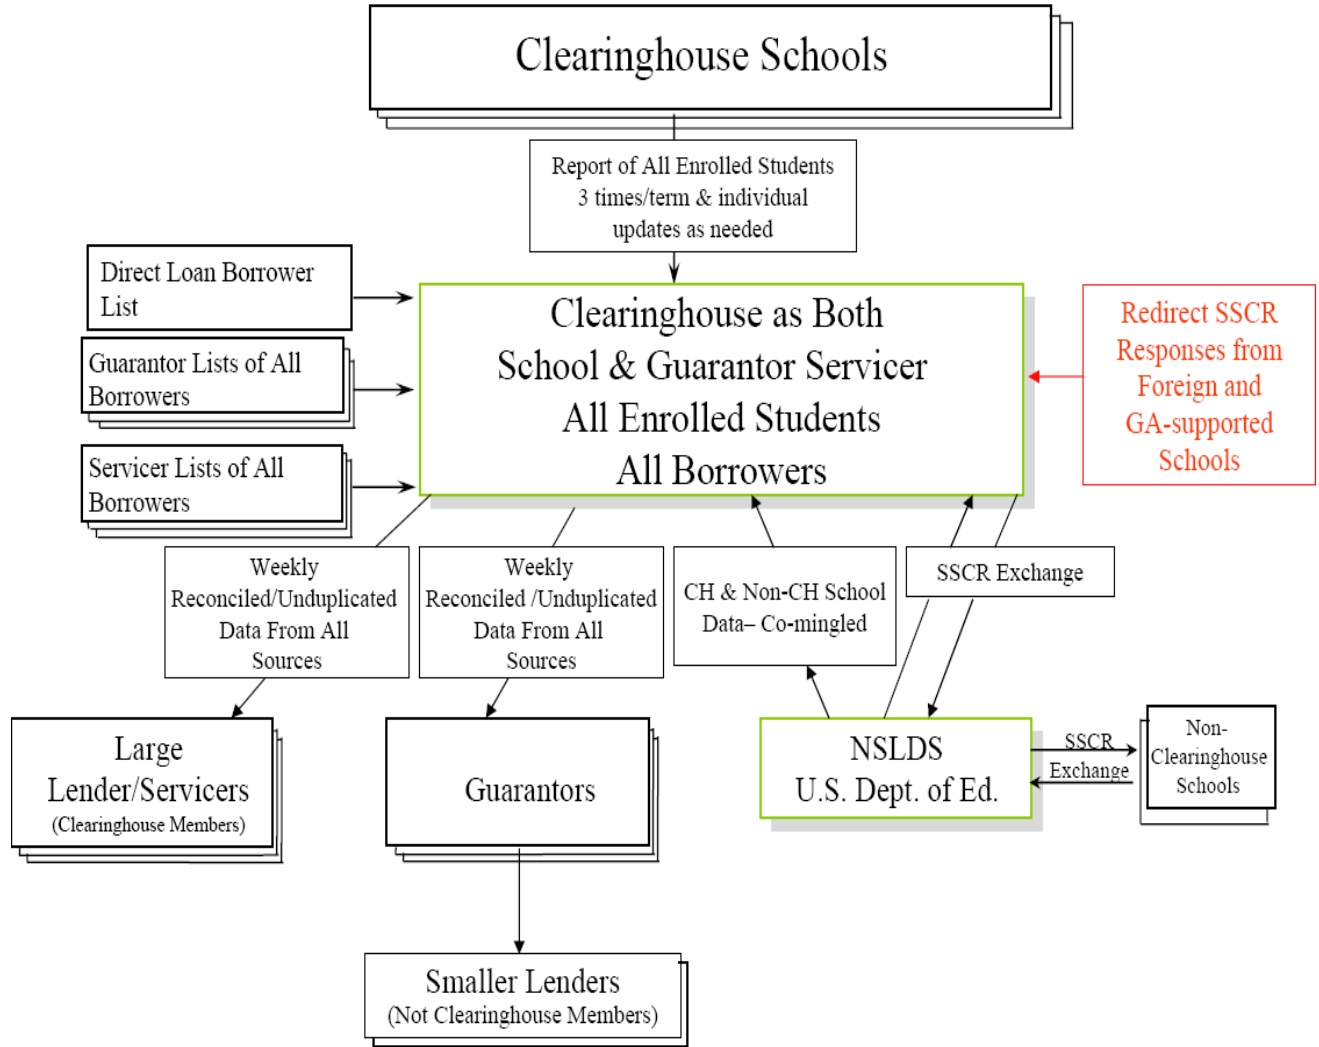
Clearinghouse Schools

Report of All Enrolled Students 3 times/term & individual updates as needed

Direct Loan Borrower List

Guarantor Lists of All Borrowers

Servicer Lists of All Borrowers

Clearinghouse as Both School & Guarantor Servicer All Enrolled Students All Borrowers

Redirect SSCR Responses from Foreign and GA-supported Schools

Weekly Reconciled/Unduplicated Data From All Sources

Weekly Reconciled /Unduplicated Data From All Sources

CH & Non-CH School Data– Co-mingled

SSCR Exchange

Large Lender/Servicers (Clearinghouse Members)

Guarantors

NSLDS U.S. Dept. of Ed.

SSCR Exchange

Non-Clearinghouse Schools

Smaller Lenders (Not Clearinghouse Members)